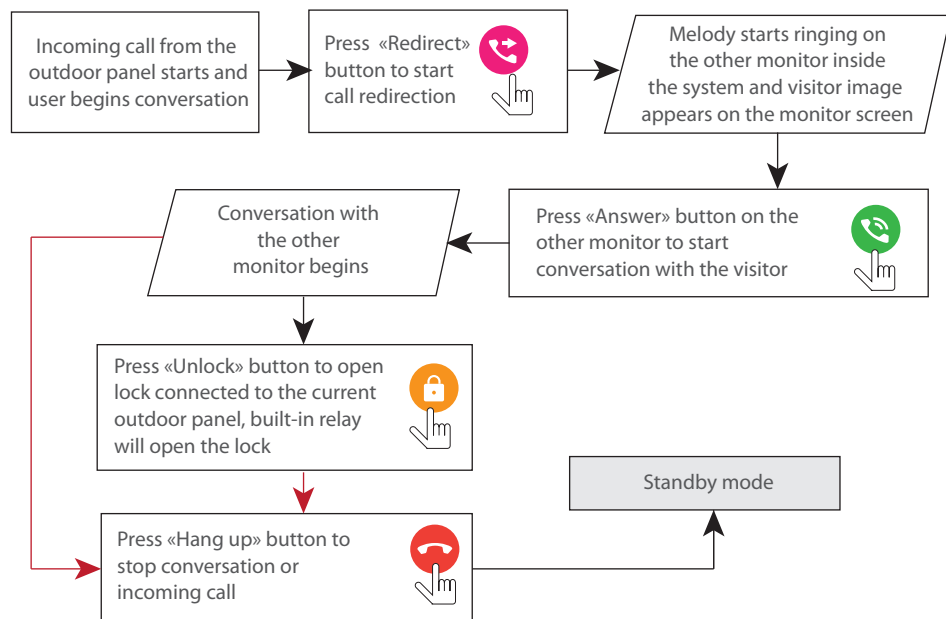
Incoming call from the outdoor panel starts and user begins conversation

Press «Redirect» button to start call redirection

Melody starts ringing on the other monitor inside the system and visitor image appears on the monitor screen

Press «Answer» button on the other monitor to start conversation with the visitor

Conversation with the other monitor begins

Press «Unlock» button to open lock connected to the current outdoor panel, built-in relay will open the lock

Standby mode

Press «Hang up» button to stop conversation or incoming call